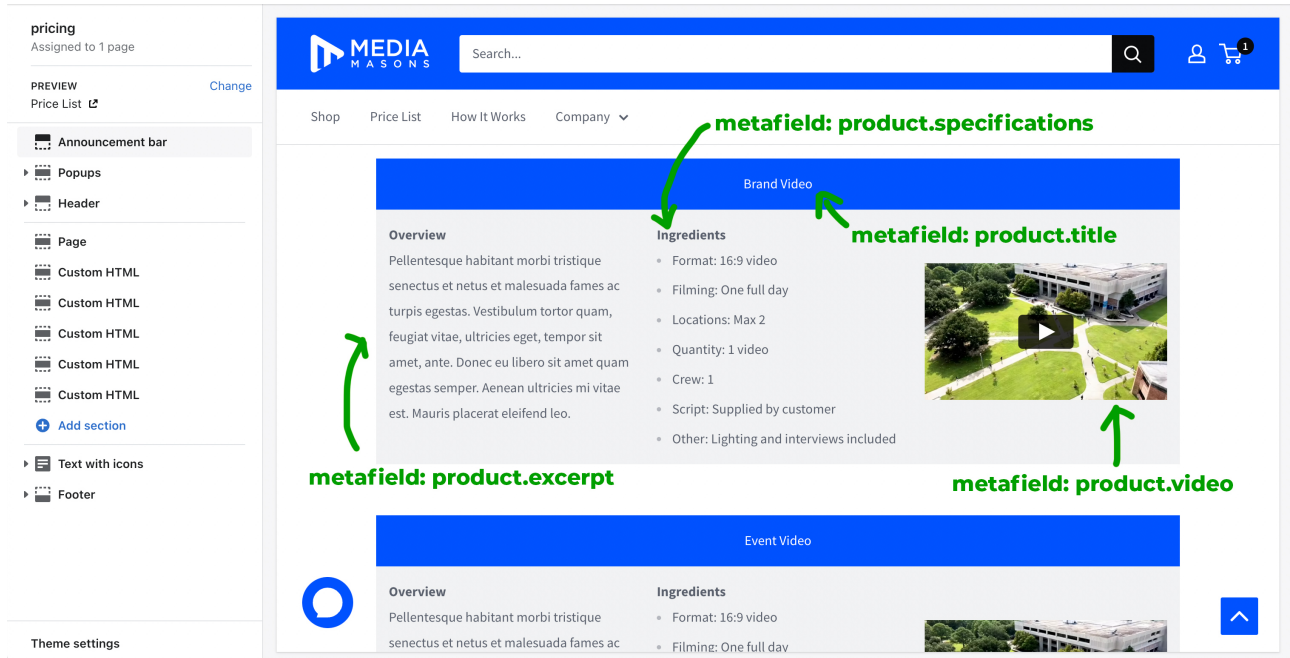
pricing
Assigned to 1 page

PREVIEW
Change
Price List

Announcement bar
Popups
Header
Page
Custom HTML
Custom HTML
Custom HTML
Custom HTML
Custom HTML
Add section
Text with icons
Footer

Theme settings

MEDIA MASONS
Search...
1

Shop
Price List
How It Works
Company

metafield: product.specifications

Brand Video

metafield: product.title

Overview
Pellentesque habitant morbi tristique senectus et netus et malesuada fames ac turpis egestas. Vestibulum tortor quam, feugiat vitae, ultricies eget, tempor sit amet, ante. Donec eu libero sit amet quam egestas semper. Aenean ultricies mi vitae est. Mauris placerat eleifend leo.

Ingredients
- Format: 16:9 video
- Filming: One full day
- Locations: Max 2
- Quantity: 1 video
- Crew: 1
- Script: Supplied by customer
- Other: Lighting and interviews included

metafield: product.excerpt

metafield: product.video

Event Video

Overview
Pellentesque habitant morbi tristique senectus et netus et malesuada fames ac

Ingredients
- Format: 16:9 video
- Filming: One full day